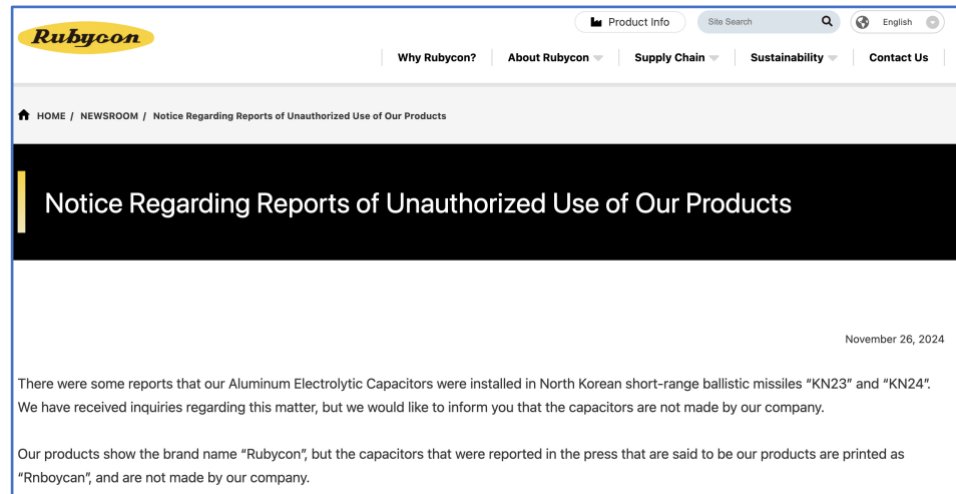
Rubycon

Product Info

Site Search

English

Why Rubycon?

About Rubycon

Supply Chain

Sustainability

Contact Us

HOME / NEWSROOM / Notice Regarding Reports of Unauthorized Use of Our Products

Notice Regarding Reports of Unauthorized Use of Our Products

November 26, 2024

There were some reports that our Aluminum Electrolytic Capacitors were installed in North Korean short-range ballistic missiles "KN23" and "KN24". We have received inquiries regarding this matter, but we would like to inform you that the capacitors are not made by our company.

Our products show the brand name "Rubycon", but the capacitors that were reported in the press that are said to be our products are printed as "Rnboycan", and are not made by our company.